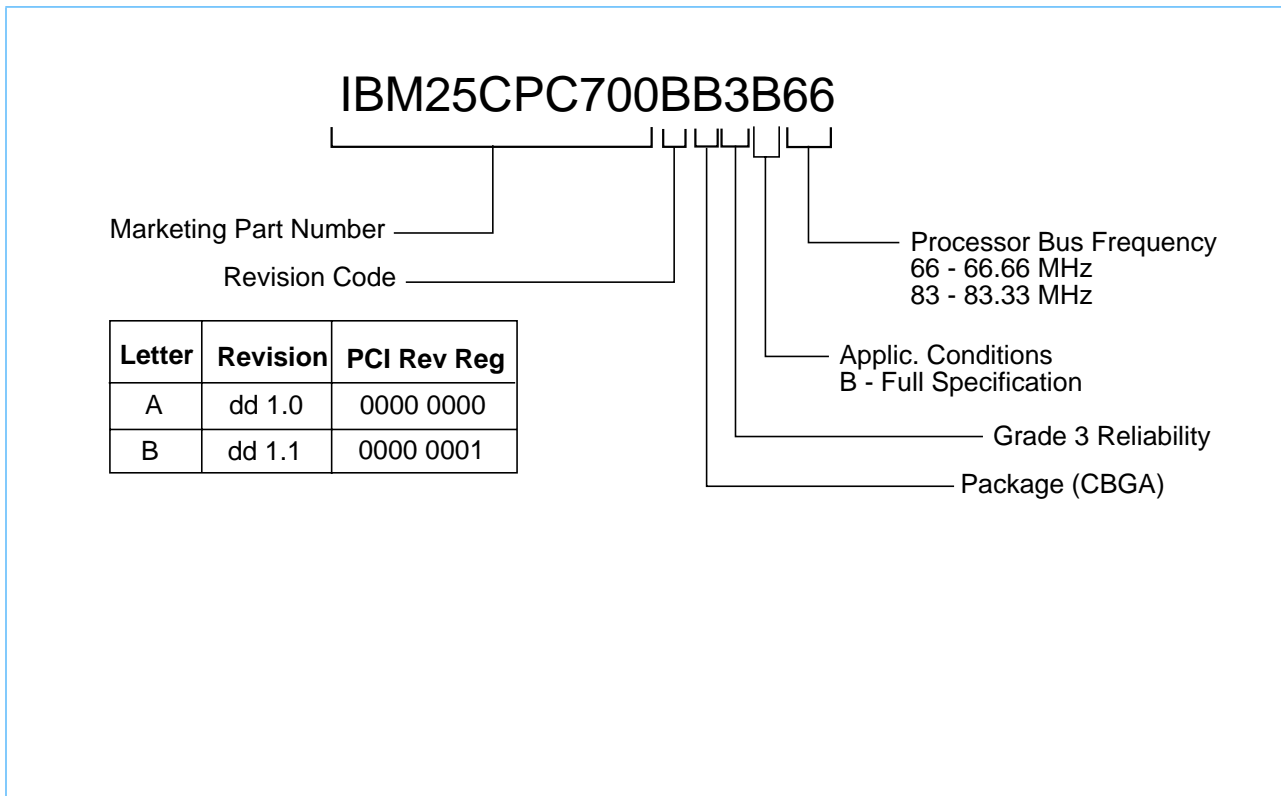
IBM25CPC700BB3B66

Marketing Part Number

Revision Code

| Letter | Revision | PCI Rev Reg |
|---|---|---|
| A | dd 1.0 | 0000 0000 |
| B | dd 1.1 | 0000 0001 |

Processor Bus Frequency
66 - 66.66 MHz
83 - 83.33 MHz

Applic. Conditions
B - Full Specification

Grade 3 Reliability

Package (CBGA)